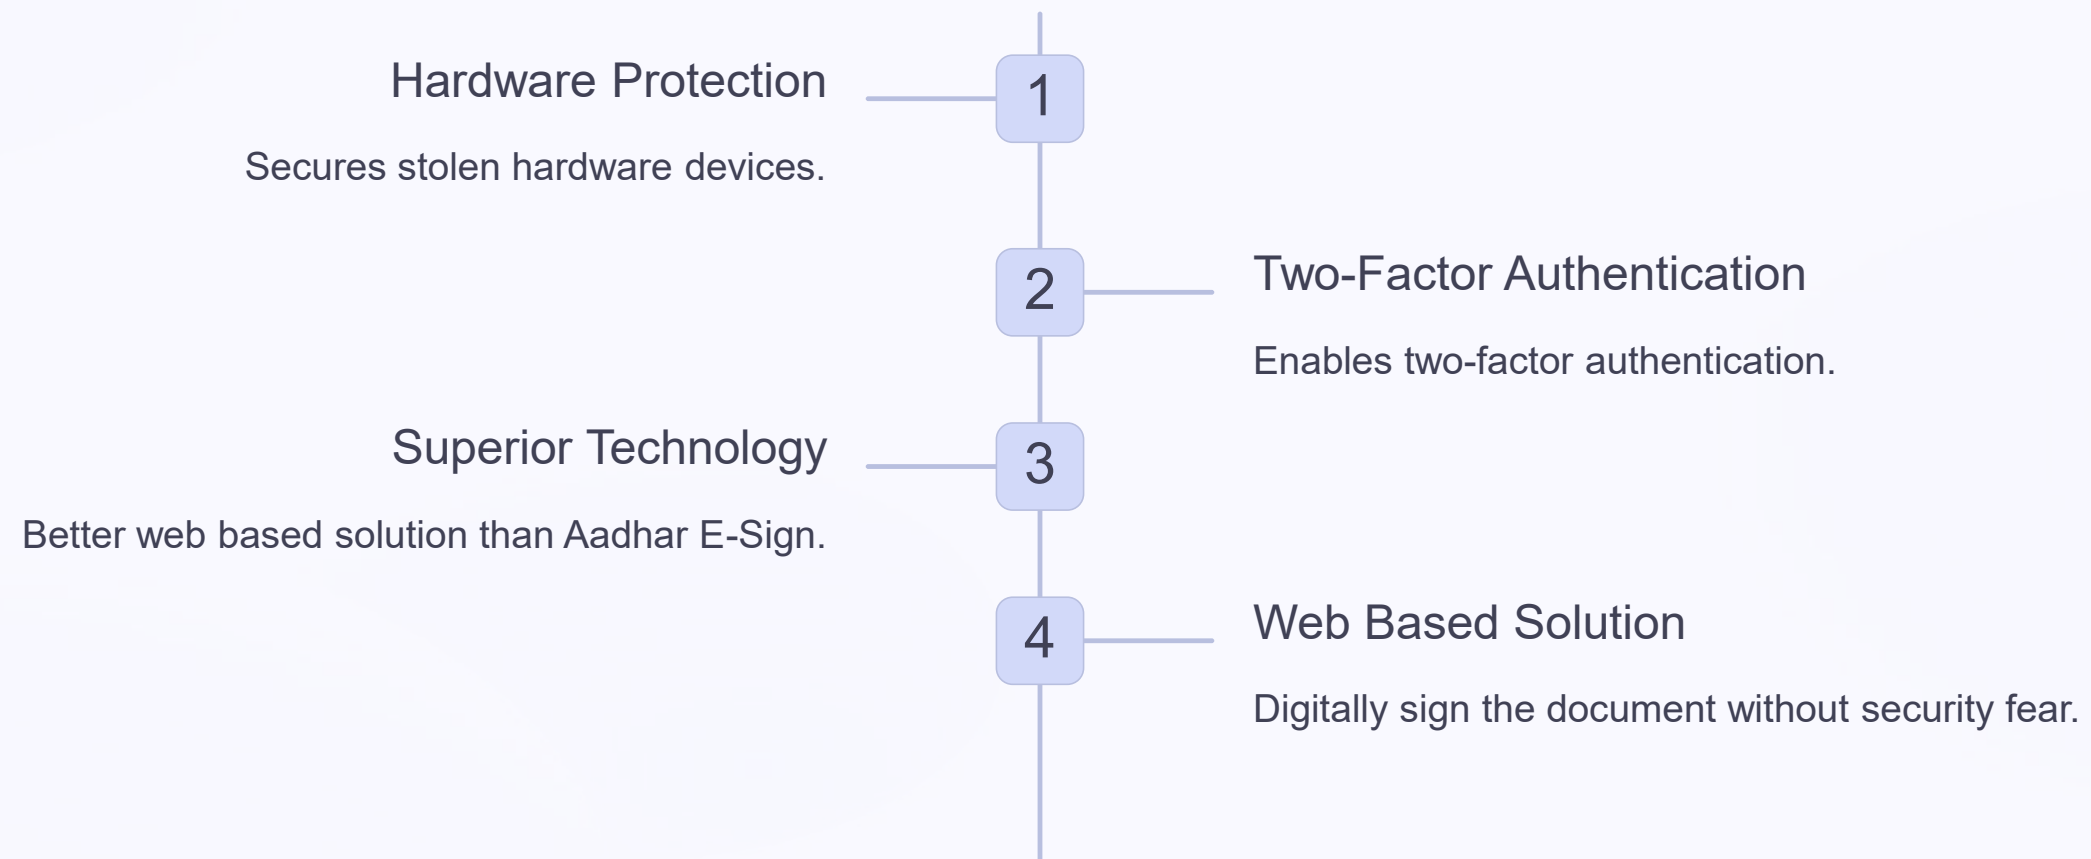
Hardware Protection

Secures stolen hardware devices.

1

2

Two-Factor Authentication

Enables two-factor authentication.

Superior Technology

Better web based solution than Aadhar E-Sign.

3

4

Web Based Solution

Digitally sign the document without security fear.